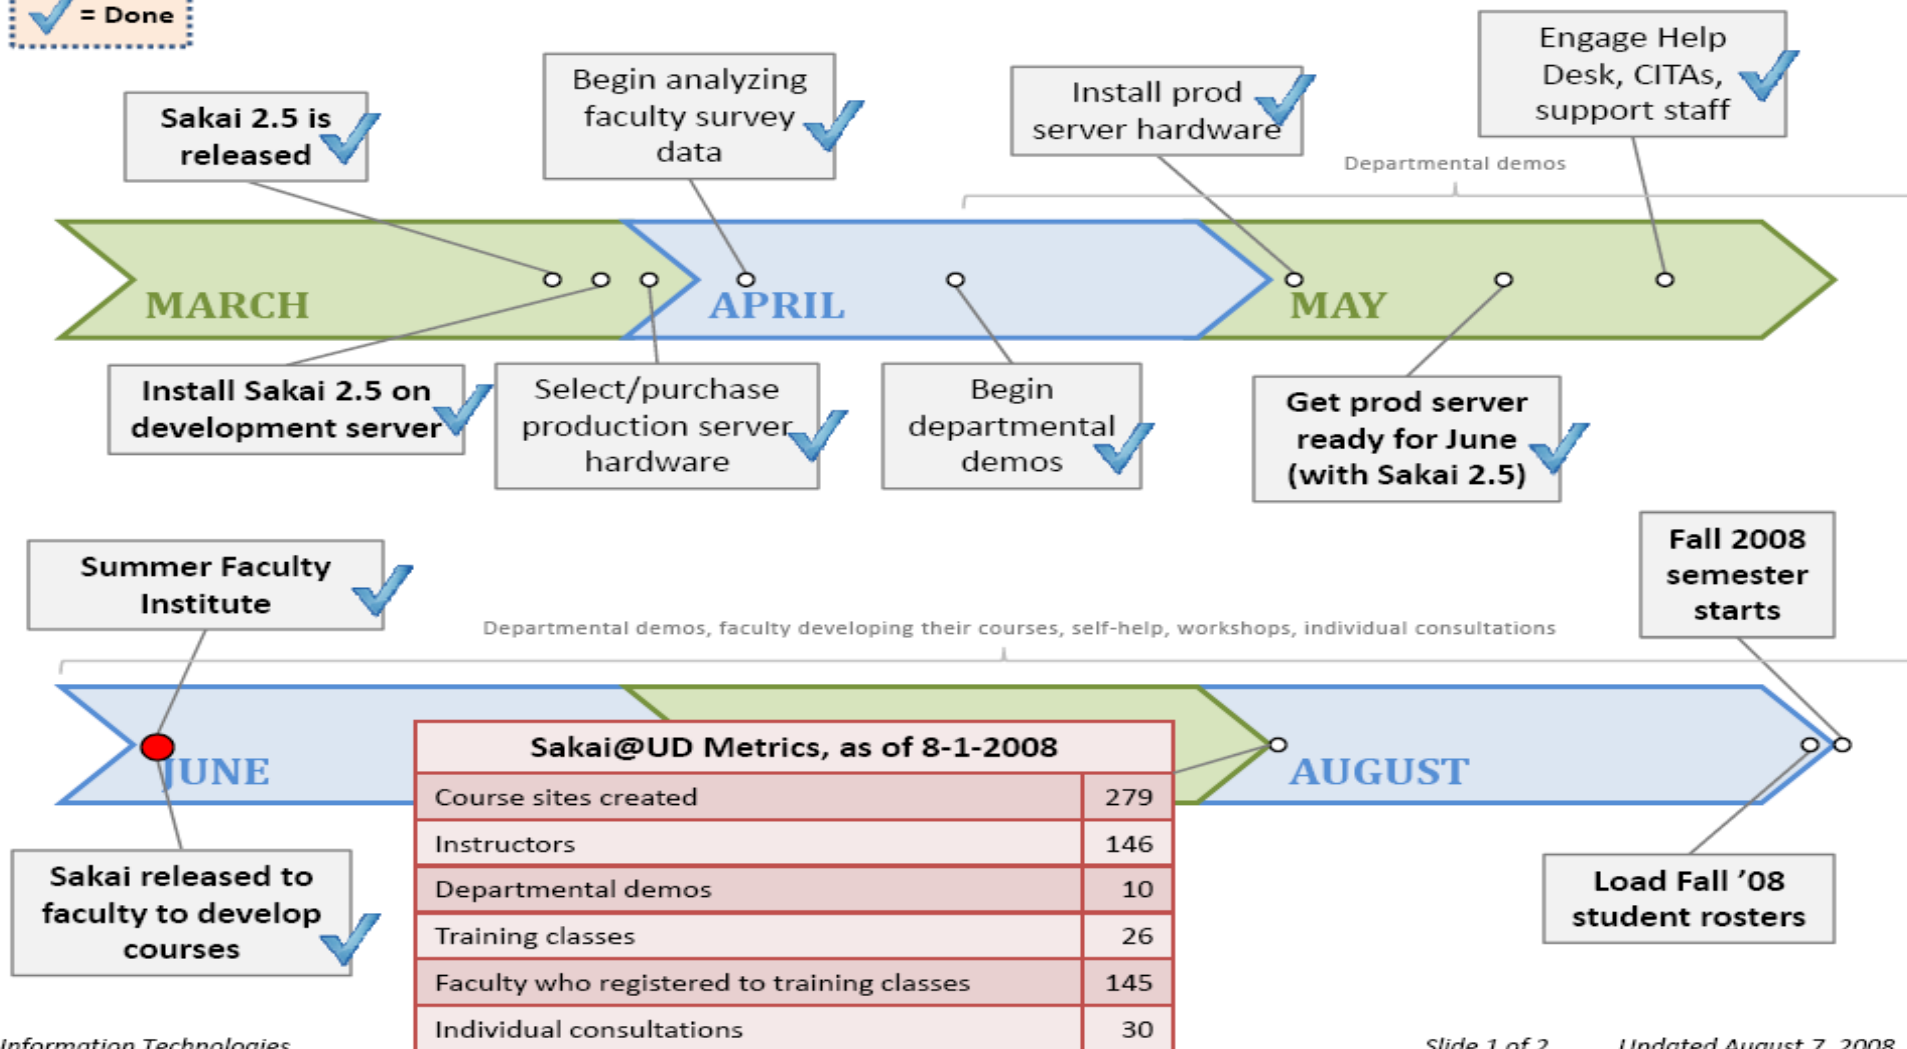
= Done

Sakai 2.5 is released

Begin analyzing faculty survey data

Install prod server hardware

Engage Help Desk, CITAs, support staff

Departmental demos

MARCH

APRIL

MAY

Install Sakai 2.5 on development server

Select/purchase production server hardware

Begin departmental demos

Get prod server ready for June (with Sakai 2.5)

Summer Faculty Institute

Fall 2008 semester starts

Departmental demos, faculty developing their courses, self-help, workshops, individual consultations

JUNE

AUGUST

Sakai@UD Metrics, as of 8-1-2008

| Sakai@UD Metrics, as of 8-1-2008 | |
|---|---|
| Course sites created | 279 |
| Instructors | 146 |
| Departmental demos | 10 |
| Training classes | 26 |
| Faculty who registered to training classes | 145 |
| Individual consultations | 30 |

Sakai released to faculty to develop courses

Load Fall '08 student rosters

Information Technologies

Slide 1 of 2

Updated August 7, 2008